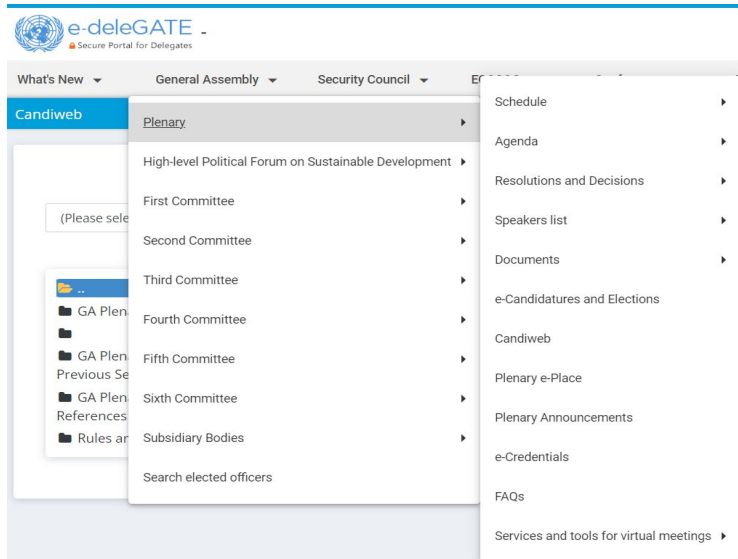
e-deleGATE -
Secure Portal for Delegates

What's New | General Assembly | Security Council | EC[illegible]

Candiweb

(Please sele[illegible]

..
GA Plen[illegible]

GA Plen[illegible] Previous Se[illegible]
GA Plen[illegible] References
Rules an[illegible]

Plenary
High-level Political Forum on Sustainable Development
First Committee
Second Committee
Third Committee
Fourth Committee
Fifth Committee
Sixth Committee
Subsidiary Bodies
Search elected officers

Schedule
Agenda
Resolutions and Decisions
Speakers list
Documents
e-Candidatures and Elections
Candiweb
Plenary e-Place
Plenary Announcements
e-Credentials
FAQs
Services and tools for virtual meetings